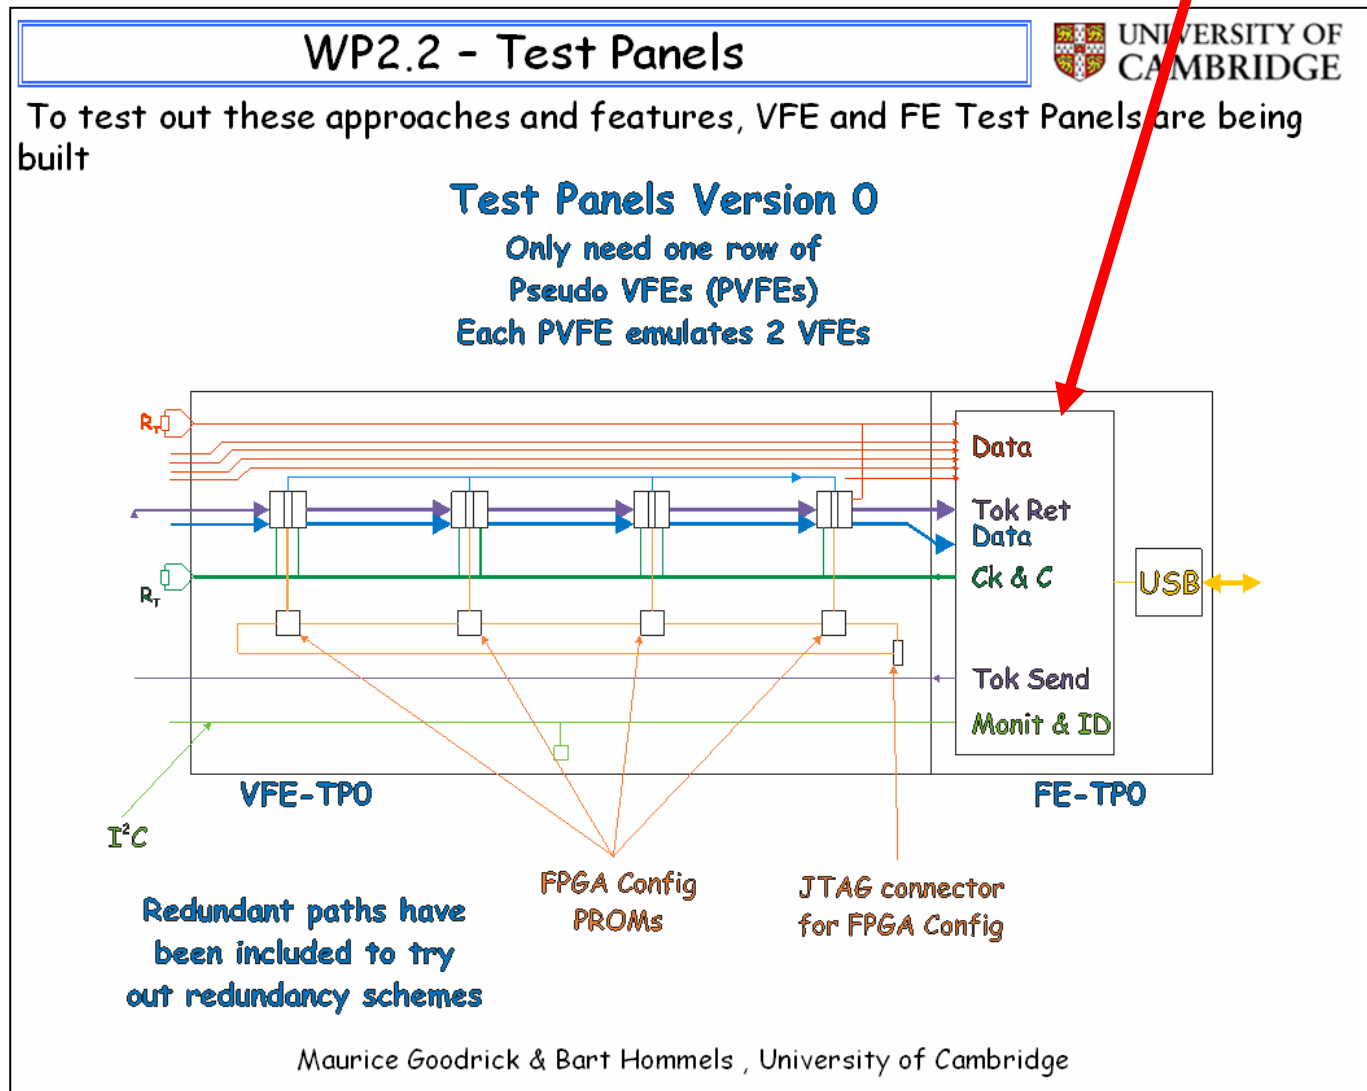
WP2.2 - Test Panels

UNIVERSITY OF CAMBRIDGE

To test out these approaches and features, VFE and FE Test Panels are being built

Test Panels Version 0

Only need one row of Pseudo VFEs (PVFEs)

Each PVFE emulates 2 VFEs

$R_T$

$R_T$

Data

Tok Ret

Data

Ck & C

USB

Tok Send

Monit & ID

VFE-TP0

FE-TP0

$I^2C$

Redundant paths have been included to try out redundancy schemes

FPGA Config PROMs

JTAG connector for FPGA Config

Maurice Goodrick & Bart Hommels , University of Cambridge